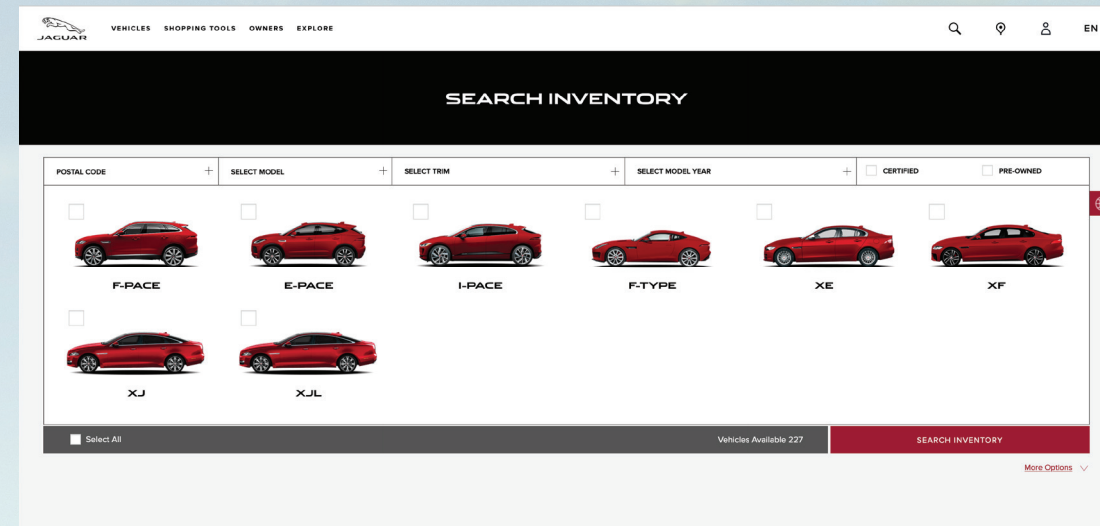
JAGUAR VEHICLES SHOPPING TOOLS OWNERS EXPLORE EN

SEARCH INVENTORY

POSTAL CODE + SELECT MODEL + SELECT TRIM + SELECT MODEL YEAR + CERTIFIED PRE-OWNED

F-PACE

E-PACE

I-PACE

F-TYPE

XE

XF

XJ

XJL

Select All

Vehicles Available 227

SEARCH INVENTORY

More Options